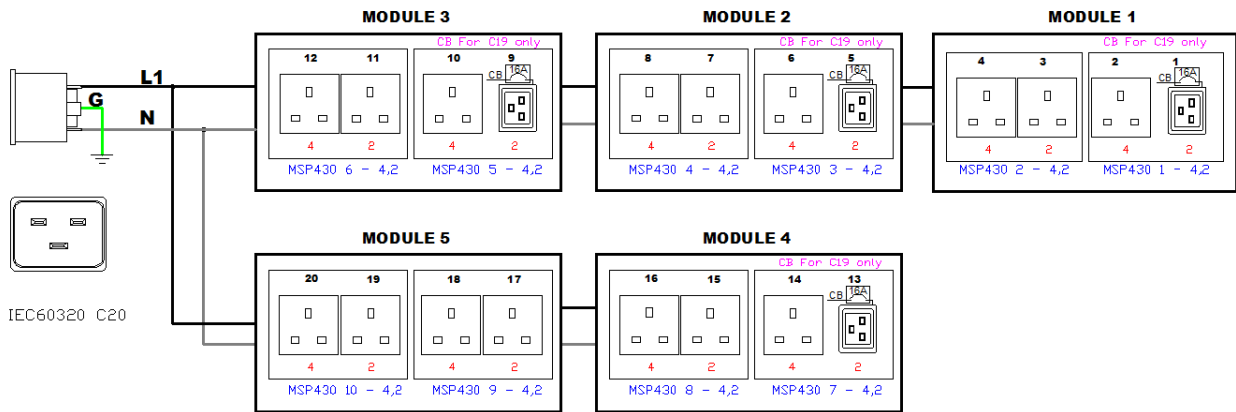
MODULE 3

MODULE 2

MODULE 1

L1

G

N

CB For C19 only

12 11 10 9

CB 16A

4 2 4 2

MSP430 6 - 4,2

MSP430 5 - 4,2

CB For C19 only

8 7 6 5

CB 16A

4 2 4 2

MSP430 4 - 4,2

MSP430 3 - 4,2

CB For C19 only

4 3 2 1

CB 16A

4 2 4 2

MSP430 2 - 4,2

MSP430 1 - 4,2

IEC60320 C20

MODULE 5

MODULE 4

20 19 18 17

4 2 4 2

MSP430 10 - 4,2

MSP430 9 - 4,2

CB For C19 only

16 15 14 13

16A

4 2 4 2

MSP430 8 - 4,2

MSP430 7 - 4,2